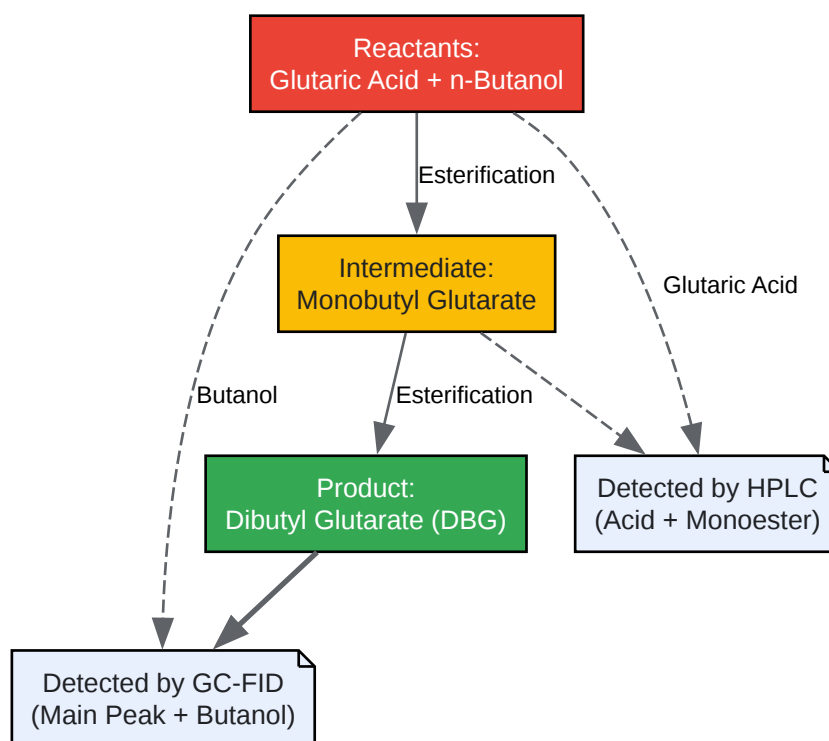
Reactants:
Glutaric Acid + n-Butanol

Esterification

Intermediate:
Monobutyl Glutarate

Glutaric Acid

Butanol

Esterification

Product:
Dibutyl Glutarate (DBG)

Detected by HPLC
(Acid + Monoester)

Detected by GC-FID
(Main Peak + Butanol)